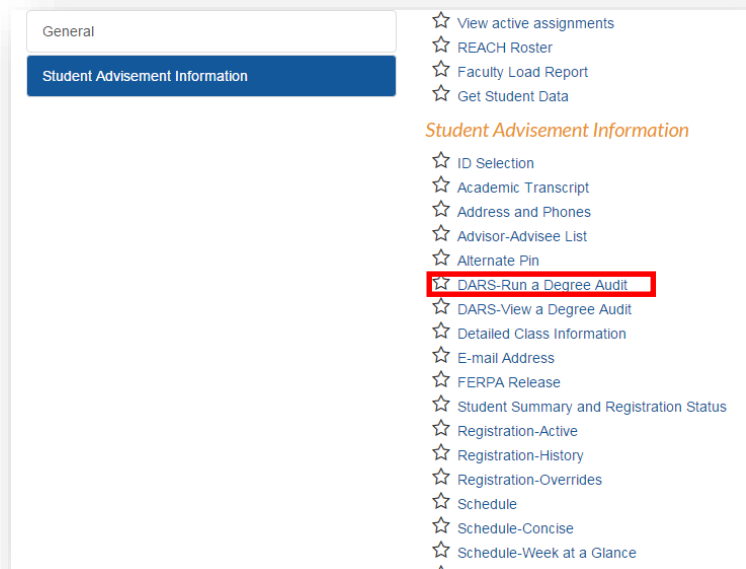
General

Student Advisement Information

View active assignments
REACH Roster
Faculty Load Report
Get Student Data

Student Advisement Information

ID Selection
Academic Transcript
Address and Phones
Advisor-Advisee List
Alternate Pin
DARS-Run a Degree Audit
DARS-View a Degree Audit
Detailed Class Information
E-mail Address
FERPA Release
Student Summary and Registration Status
Registration-Active
Registration-History
Registration-Overrides
Schedule
Schedule-Concise
Schedule-Week at a Glance